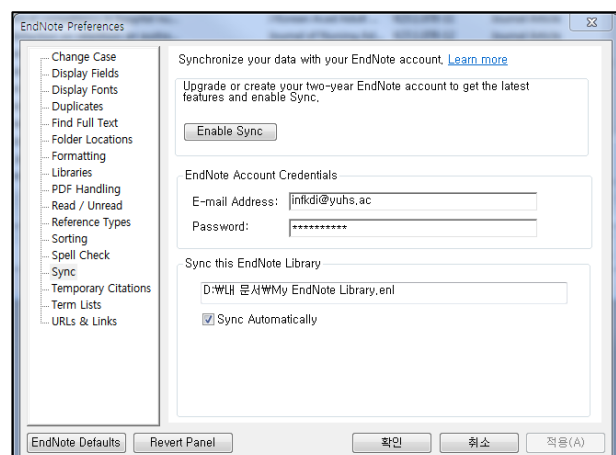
EndNote Preferences

Change Case
Display Fields
Display Fonts
Duplicates
Find Full Text
Folder Locations
Formatting
Libraries
PDF Handling
Read / Unread
Reference Types
Sorting
Spell Check
Sync
Temporary Citations
Term Lists
URLs & Links

Synchronize your data with your EndNote account. Learn more

Upgrade or create your two-year EndNote account to get the latest features and enable Sync.

Enable Sync

EndNote Account Credentials

E-mail Address: infkdi@yuhs.ac

Password: **********

Sync this EndNote Library

D:₩내 문서₩My EndNote Library.enl

Sync Automatically

EndNote Defaults
Revert Panel
확인
취소
적용(A)